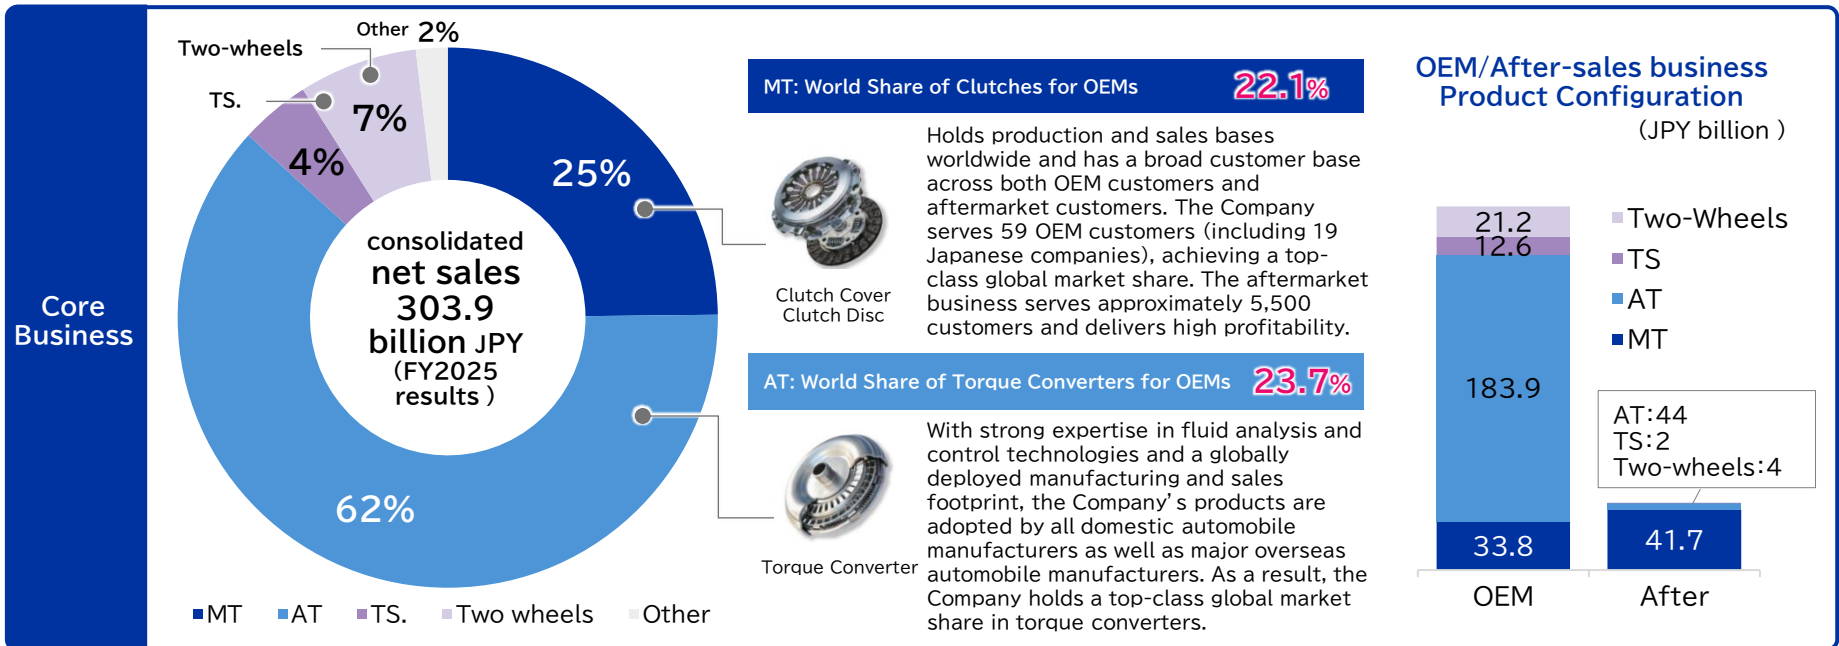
Core Business

Two-wheels

Other 2%

TS.

7%

4%

25%

consolidated net sales 303.9 billion JPY (FY2025 results )

62%

■MT ■AT ■TS. ■Two wheels ■Other

MT: World Share of Clutches for OEMs 22.1%

Clutch Cover
Clutch Disc

Holds production and sales bases worldwide and has a broad customer base across both OEM customers and aftermarket customers. The Company serves 59 OEM customers (including 19 Japanese companies), achieving a top-class global market share. The aftermarket business serves approximately 5,500 customers and delivers high profitability.

AT: World Share of Torque Converters for OEMs 23.7%

Torque Converter

With strong expertise in fluid analysis and control technologies and a globally deployed manufacturing and sales footprint, the Company's products are adopted by all domestic automobile manufacturers as well as major overseas automobile manufacturers. As a result, the Company holds a top-class global market share in torque converters.

OEM/After-sales business Product Configuration

(JPY billion )

21.2
12.6
183.9
33.8

■Two-Wheels
■TS
■AT
■MT

AT:44
TS:2
Two-wheels:4

41.7

OEM After